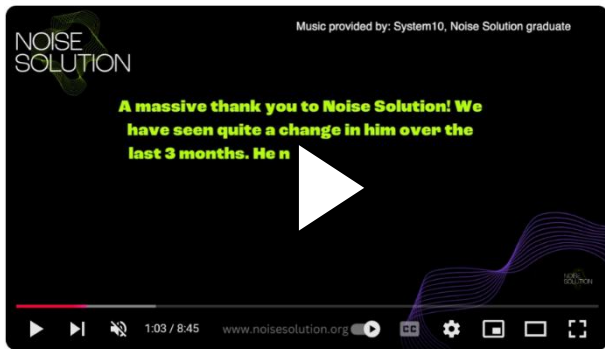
NOISE SOLUTION

Music provided by: System10, Noise Solution graduate

A massive thank you to Noise Solution! We have seen quite a change in him over the last 3 months. He n

NOISE SOLUTION

1:03 / 8:45

www.noisesolution.org

CC